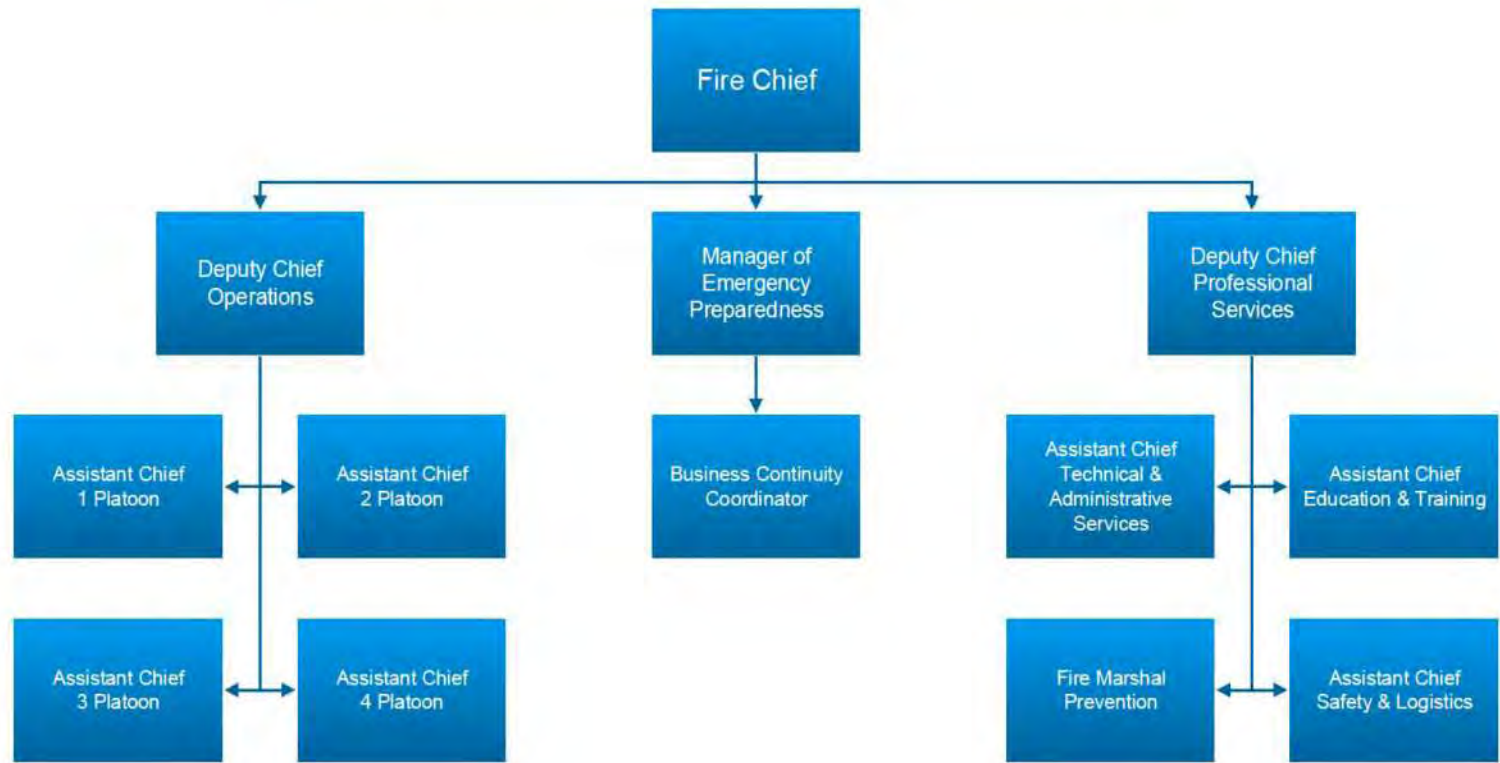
Fire Chief

Deputy Chief Operations

Manager of Emergency Preparedness

Deputy Chief Professional Services

Assistant Chief 1 Platoon

Assistant Chief 2 Platoon

Business Continuity Coordinator

Assistant Chief Technical & Administrative Services

Assistant Chief Education & Training

Assistant Chief 3 Platoon

Assistant Chief 4 Platoon

Fire Marshal Prevention

Assistant Chief Safety & Logistics